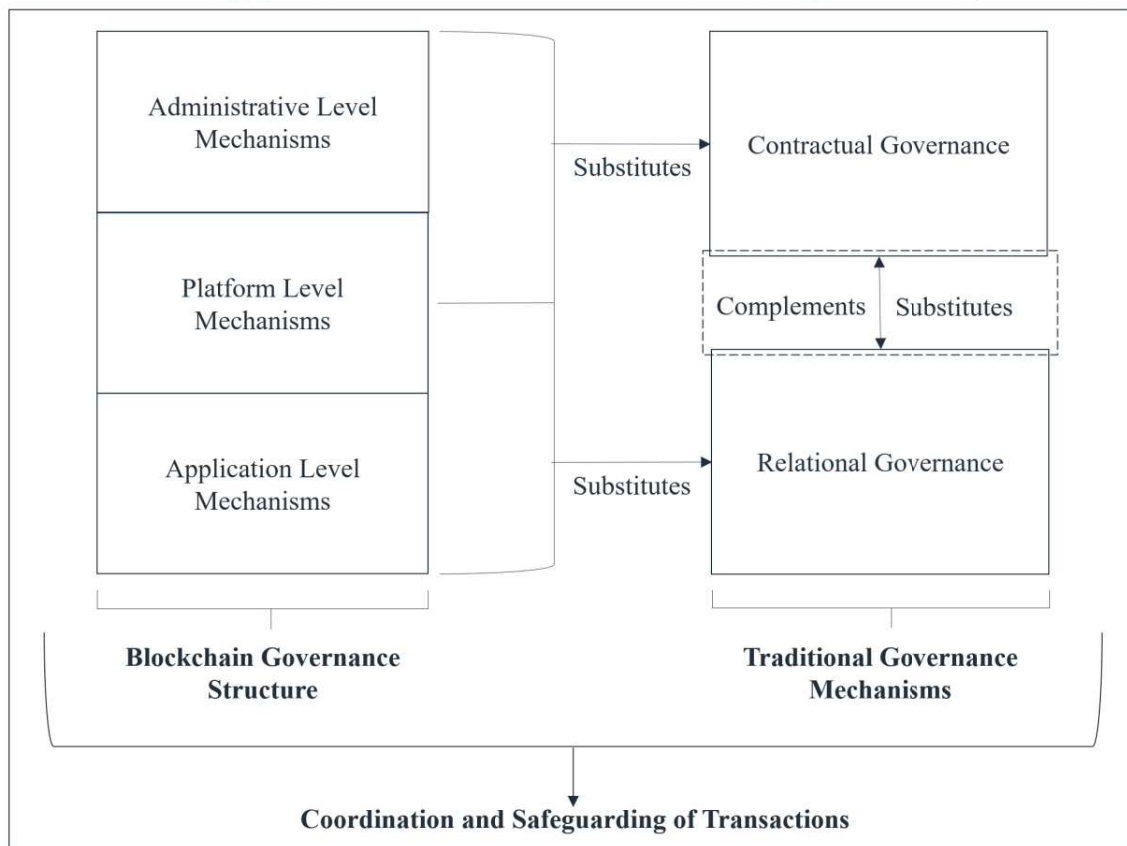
Administrative Level Mechanisms

Platform Level Mechanisms

Application Level Mechanisms

Substitutes

Substitutes

Contractual Governance

Complements

Substitutes

Relational Governance

**Blockchain Governance Structure**

**Traditional Governance Mechanisms**

**Coordination and Safeguarding of Transactions**